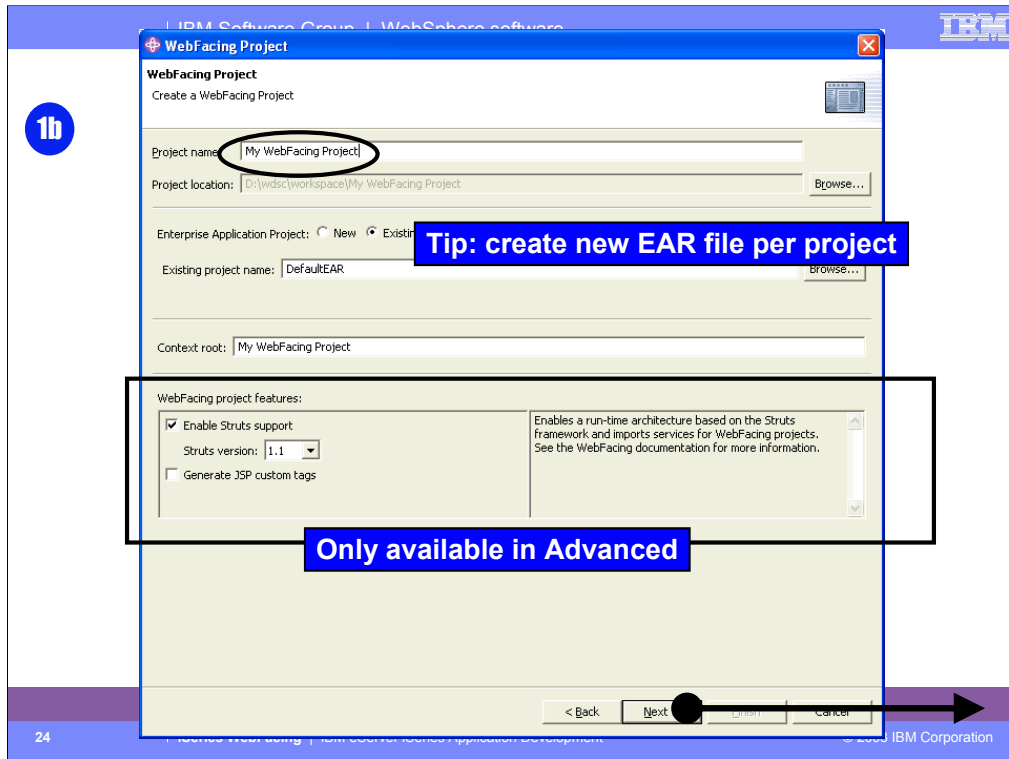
IBM Software Group | WebSphere software

IBM

WebFacing Project

WebFacing Project

Create a WebFacing Project

1b

Project name: My WebFacing Project

Project location: D:\wdsc\workspace\My WebFacing Project

Browse...

Enterprise Application Project: New Existin

Tip: create new EAR file per project

Existing project name: DefaultEAR

Browse...

Context root: My WebFacing Project

WebFacing project features:

Enable Struts support

Struts version: 1.1

Generate JSP custom tags

Enables a run-time architecture based on the Struts framework and imports services for WebFacing projects. See the WebFacing documentation for more information.

Only available in Advanced

< Back

Next

Finish

Cancel

24

iSeries WebFacing | IBM eServer iSeries Application Development

© 200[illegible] IBM Corporation